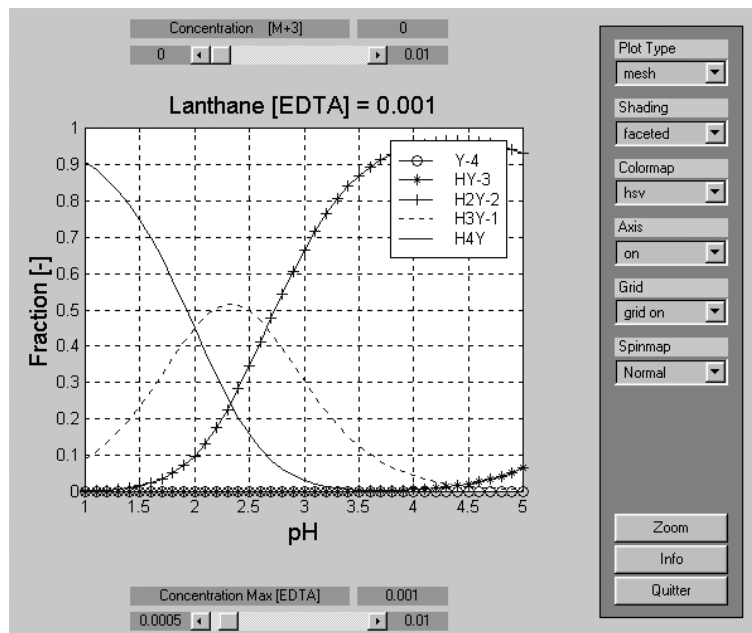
Concentration [M+3]
0
0
0.01

Lanthane [EDTA] = 0.001

Y-4
HY-3
H2Y-2
H3Y-1
H4Y

Fraction [-]
1
0.9
0.8
0.7
0.6
0.5
0.4
0.3
0.2
0.1
0
1
1.5
2
2.5
3
3.5
4
4.5
5
pH

Concentration Max [EDTA]
0.001
0.0005
0.01

Plot Type
mesh
Shading
faceted
Colormap
hsv
Axis
on
Grid
grid on
Spinmap
Normal

Zoom
Info
Quitter